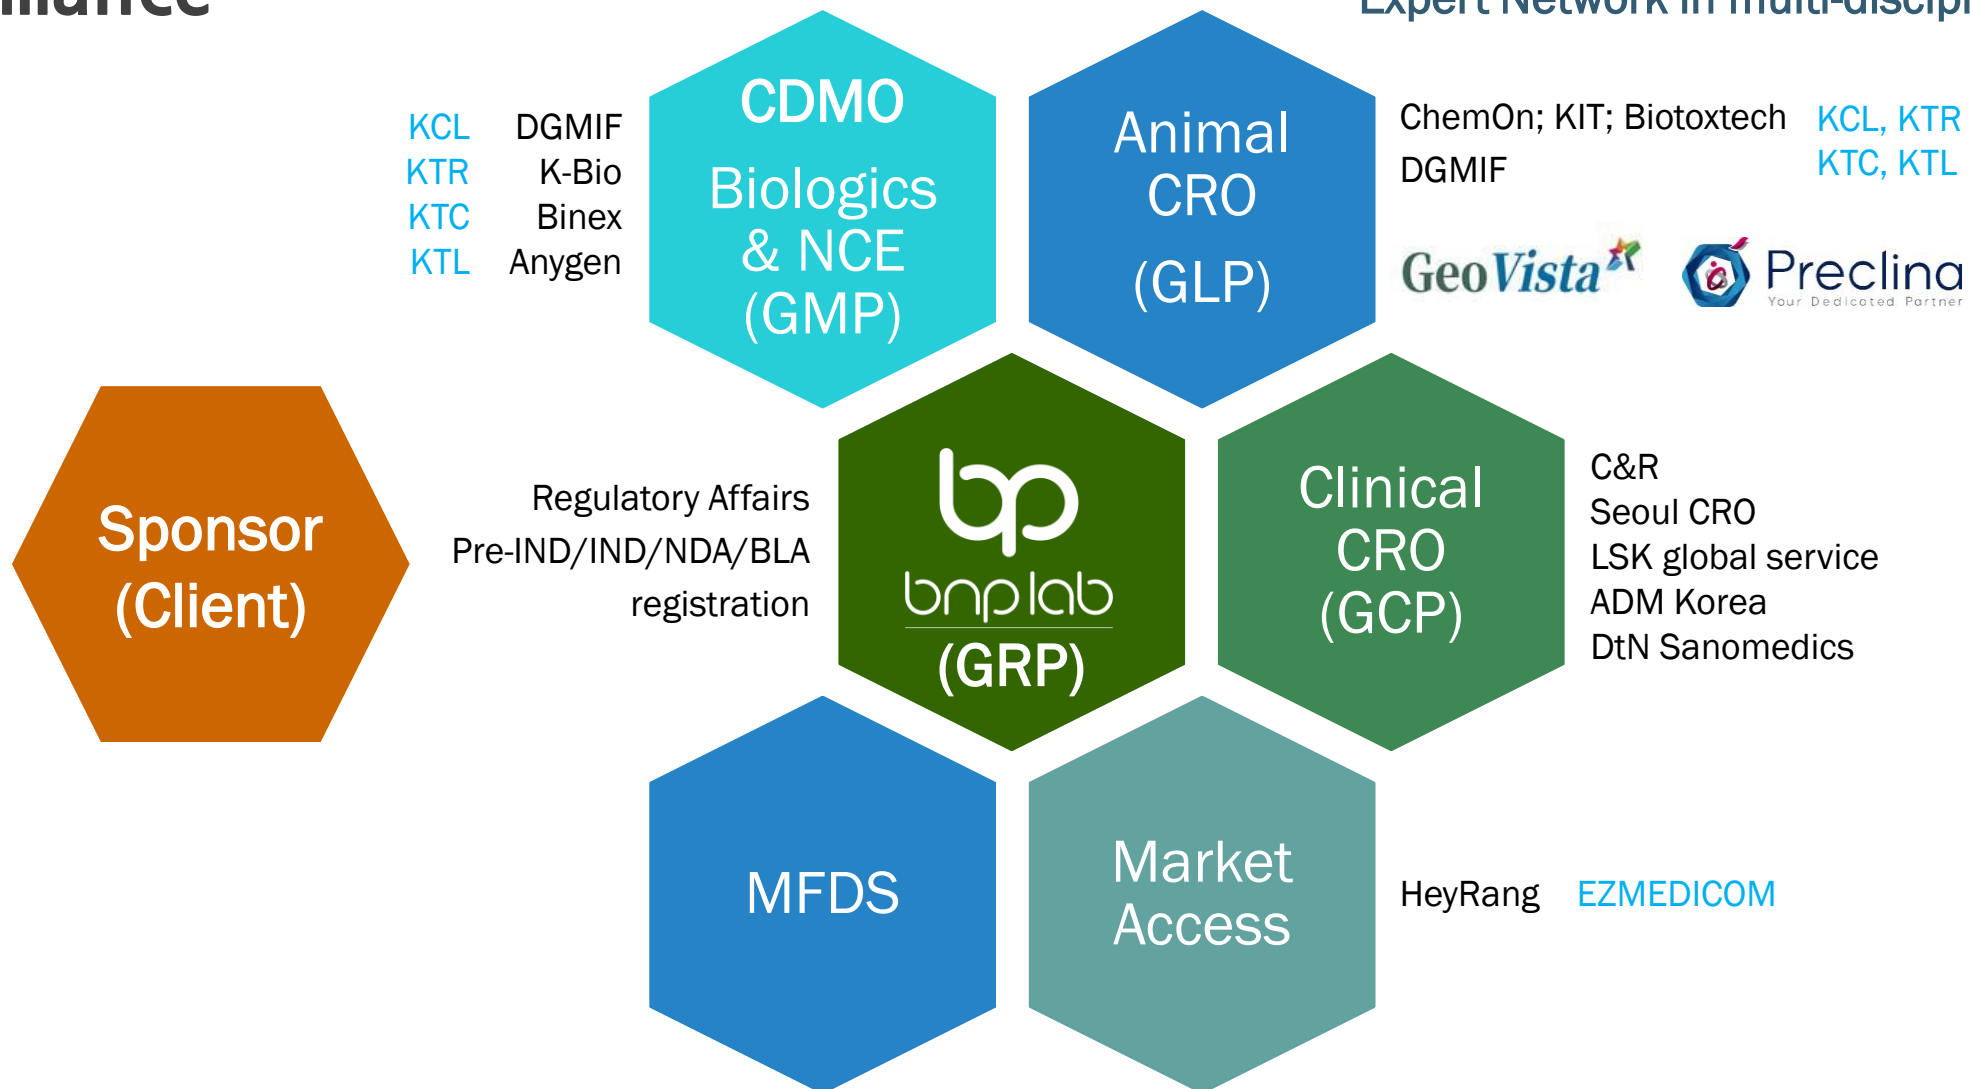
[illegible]

Expert Network in multi-discip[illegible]

KCL DGMIF
KTR K-Bio
KTC Binex
KTL Anygen

CDMO
Biologics & NCE (GMP)

Animal CRO (GLP)

ChemOn; KIT; Biotoxtech
DGMIF

KCL, KTR
KTC, KTL

GeoVista

Preclina
Your Dedicated Partner

Sponsor (Client)

Regulatory Affairs
Pre-IND/IND/NDA/BLA registration

bp
bnp lab
(GRP)

Clinical CRO (GCP)

C&R
Seoul CRO
LSK global service
ADM Korea
DtN Sanomedics

MFDS

Market Access

HeyRang EZMEDICOM